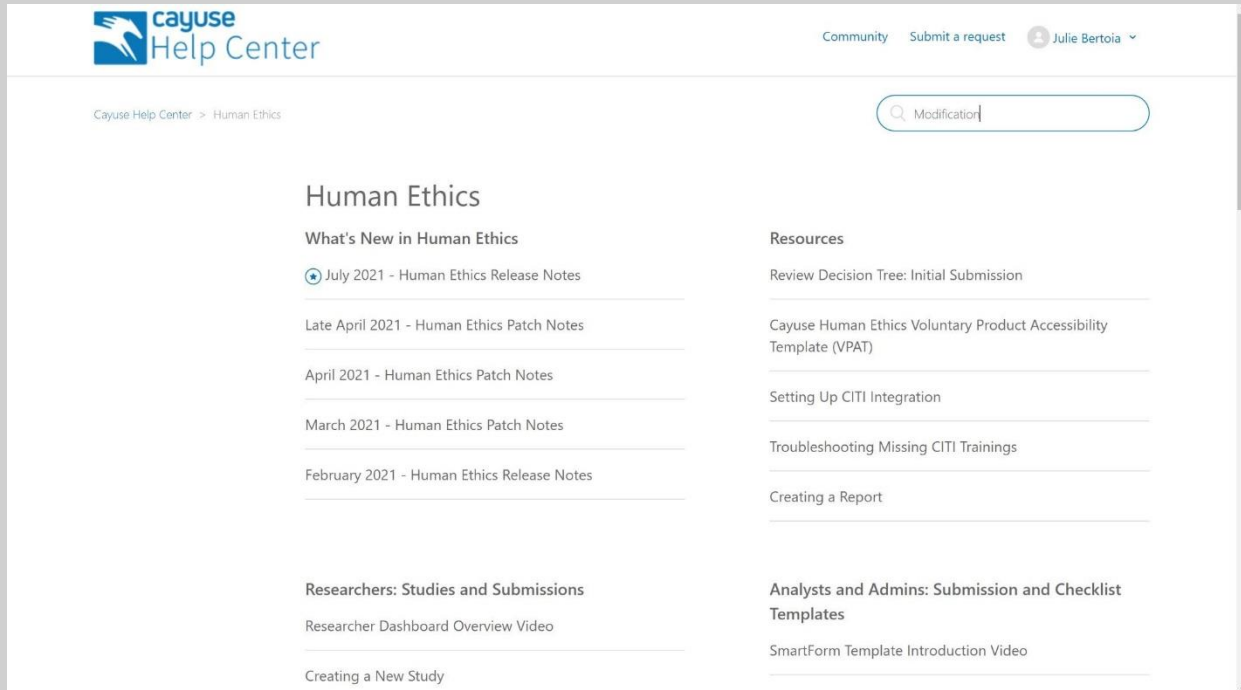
cayuse Help Center

Community Submit a request Julie Bertoia

Cayuse Help Center > Human Ethics

Modification

Human Ethics

What's New in Human Ethics

July 2021 - Human Ethics Release Notes

Late April 2021 - Human Ethics Patch Notes

April 2021 - Human Ethics Patch Notes

March 2021 - Human Ethics Patch Notes

February 2021 - Human Ethics Release Notes

Resources

Review Decision Tree: Initial Submission

Cayuse Human Ethics Voluntary Product Accessibility Template (VPAT)

Setting Up CITI Integration

Troubleshooting Missing CITI Trainings

Creating a Report

Researchers: Studies and Submissions

Researcher Dashboard Overview Video

Creating a New Study

Analysts and Admins: Submission and Checklist Templates

SmartForm Template Introduction Video